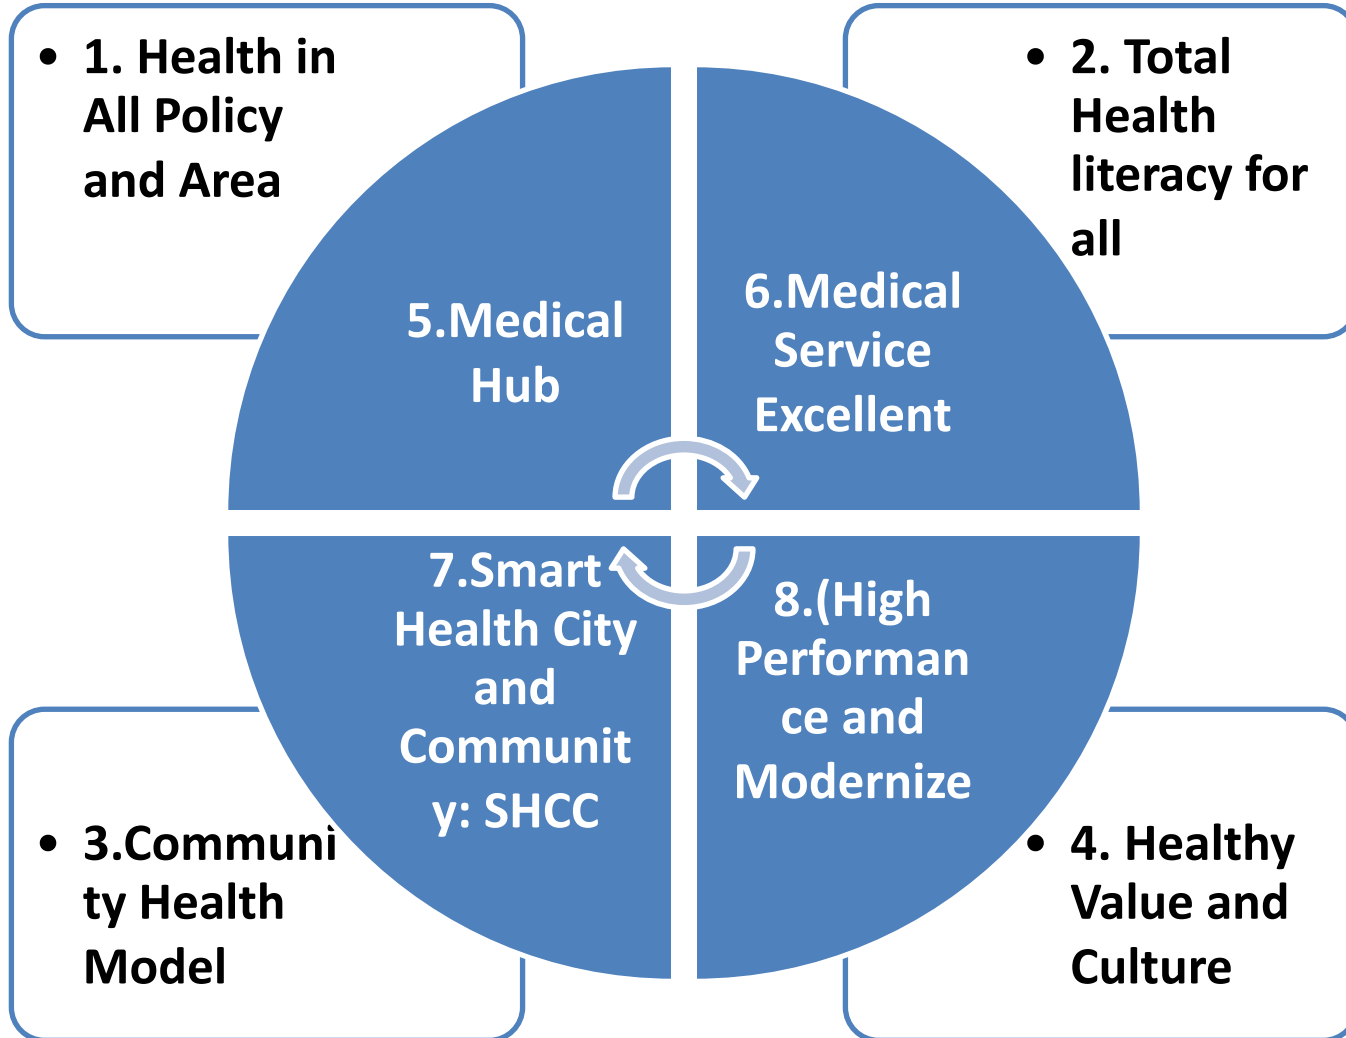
• 1. Health in All Policy and Area

• 2. Total Health literacy for all

5.Medical Hub

6.Medical Service Excellent

7.Smart Health City and Community: SHCC

8.(High Performance and Modernize

• 3.Community Health Model

• 4. Healthy Value and Culture